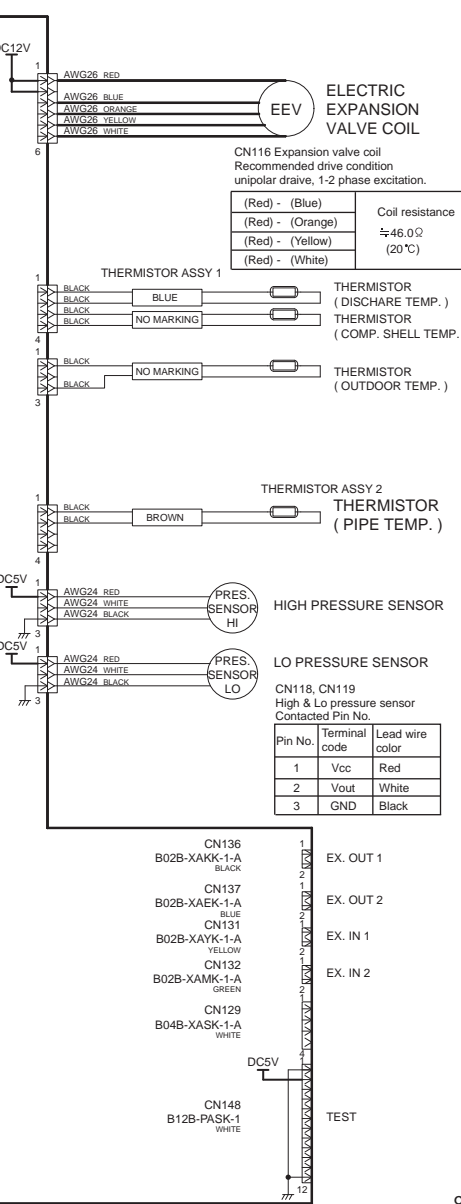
DC12V

1
AWG26 RED
AWG26 BLUE
AWG26 ORANGE
AWG26 YELLOW
AWG26 WHITE
6

EEV

ELECTRIC EXPANSION VALVE COIL

CN116 Expansion valve coil
Recommended drive condition
unipolar draive, 1-2 phase excitation.

| | |
|---|---|
| (Red) - (Blue) | Coil resistance ≒46.0Ω (20℃) |
| (Red) - (Orange) | |
| (Red) - (Yellow) | |
| (Red) - (White) | |

THERMISTOR ASSY 1

1
BLACK
BLACK
BLACK
BLACK
4

BLUE
NO MARKING

THERMISTOR ( DISCHARE TEMP. )
THERMISTOR ( COMP. SHELL TEMP.

1
BLACK
BLACK
3

NO MARKING

THERMISTOR ( OUTDOOR TEMP. )

THERMISTOR ASSY 2

1
BLACK
BLACK
4

BROWN

THERMISTOR ( PIPE TEMP. )

DC5V
1
AWG24 RED
AWG24 WHITE
AWG24 BLACK
3

PRES. SENSOR HI

HIGH PRESSURE SENSOR

DC5V
1
AWG24 RED
AWG24 WHITE
AWG24 BLACK
3

PRES. SENSOR LO

LO PRESSURE SENSOR

CN118, CN119
High & Lo pressure sensor
Contacted Pin No.

| Pin No. | Terminal code | Lead wire color |
|---|---|---|
| 1 | Vcc | Red |
| 2 | Vout | White |
| 3 | GND | Black |

CN136
B02B-XAKK-1-A
BLACK
1
2
EX. OUT 1

CN137
B02B-XAEK-1-A
BLUE
1
2
EX. OUT 2

CN131
B02B-XAYK-1-A
YELLOW
1
2
EX. IN 1

CN132
B02B-XAMK-1-A
GREEN
1
2
EX. IN 2

CN129
B04B-XASK-1-A
WHITE
4

DC5V

CN148
B12B-PASK-1
WHITE

TEST

12